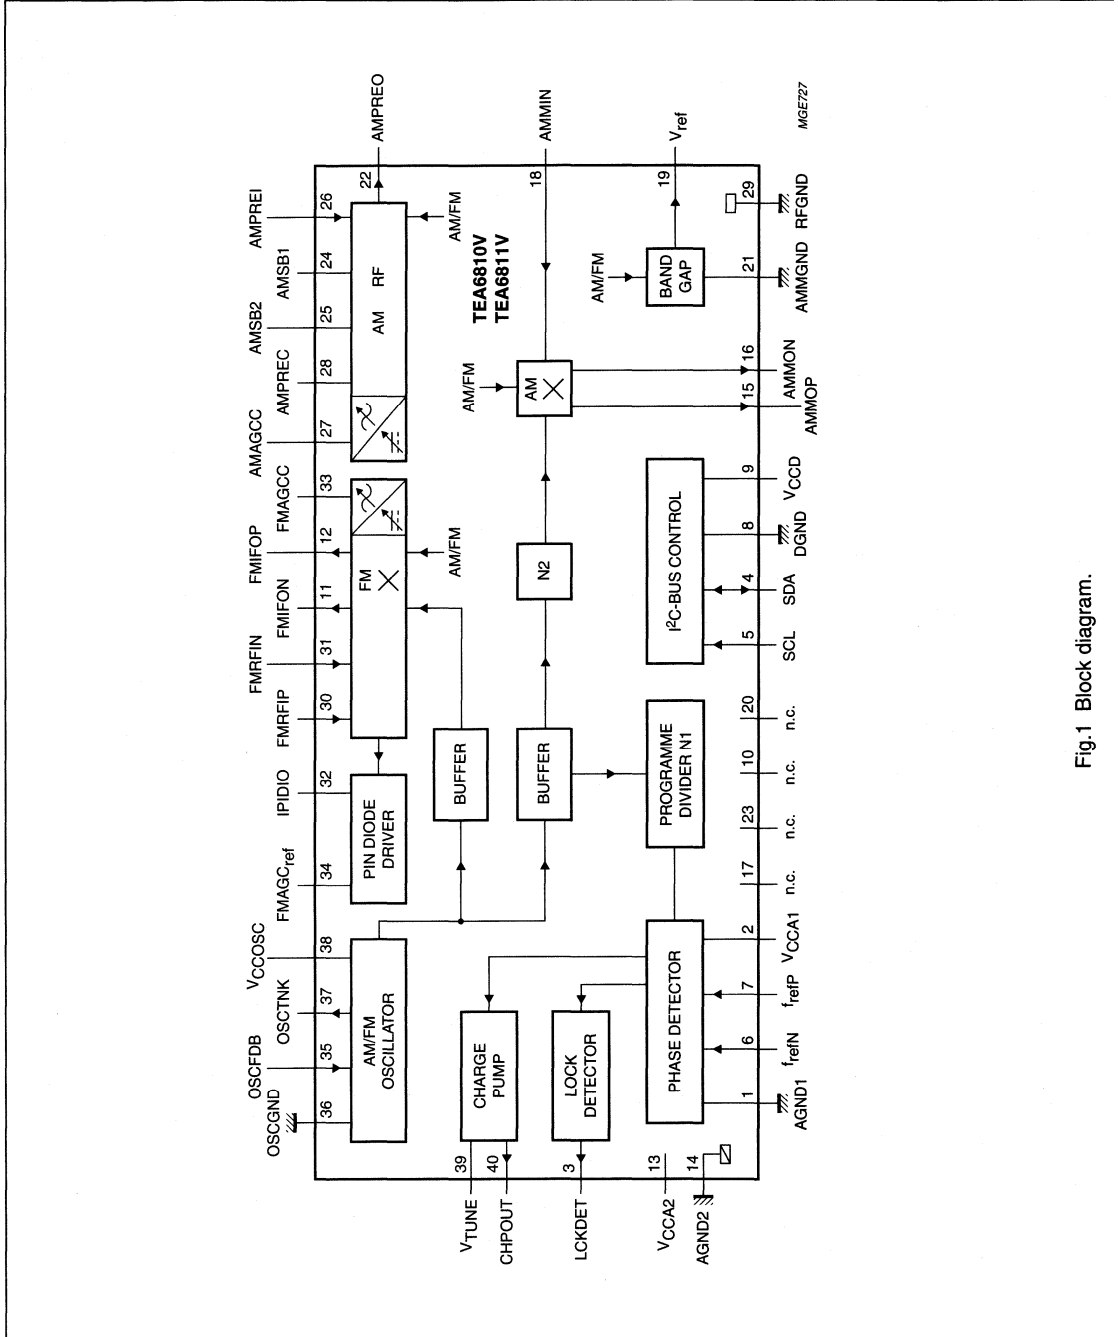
OSCGND
OSCFDB
OSCTNK
$V_{CCOSC}$
$FMAGC_{ref}$
IPIDIO
FMRFIP
FMRFIN
FMIFON
FMIFOP
FMAGCC
AMAGCC
AMPREC
AMSB2
AMSB1
AMPREI
AMPREO
MGE727

36
35
37
38
34
32
30
31
11
12
33
27
28
25
24
26
22

AM/FM
OSCILLATOR

PIN DIODE
DRIVER

FM

AM RF

AM/FM
AM/FM

BUFFER
BUFFER

N2

AM/FM
AM

TEA6810V
TEA6811V

AMMIN
18

AM/FM
BAND
GAP

19
$V_{ref}$

29
RFGND
21
AMMGND

16
AMMON
15
AMMOP

CHARGE
PUMP

LOCK
DETECTOR

PHASE DETECTOR

PROGRAMME
DIVIDER N1

$I^2C$-BUS CONTROL

39
$V_{TUNE}$
40
CHPOUT
3
LCKDET
13
$V_{CCA2}$
14
AGND2

1
AGND1
6
$f_{refN}$
7
$f_{refP}$
2
$V_{CCA1}$
17
n.c.
23
n.c.
10
n.c.
20
n.c.
5
SCL
4
SDA
8
DGND
9
$V_{CCD}$

Fig.1 Block diagram.